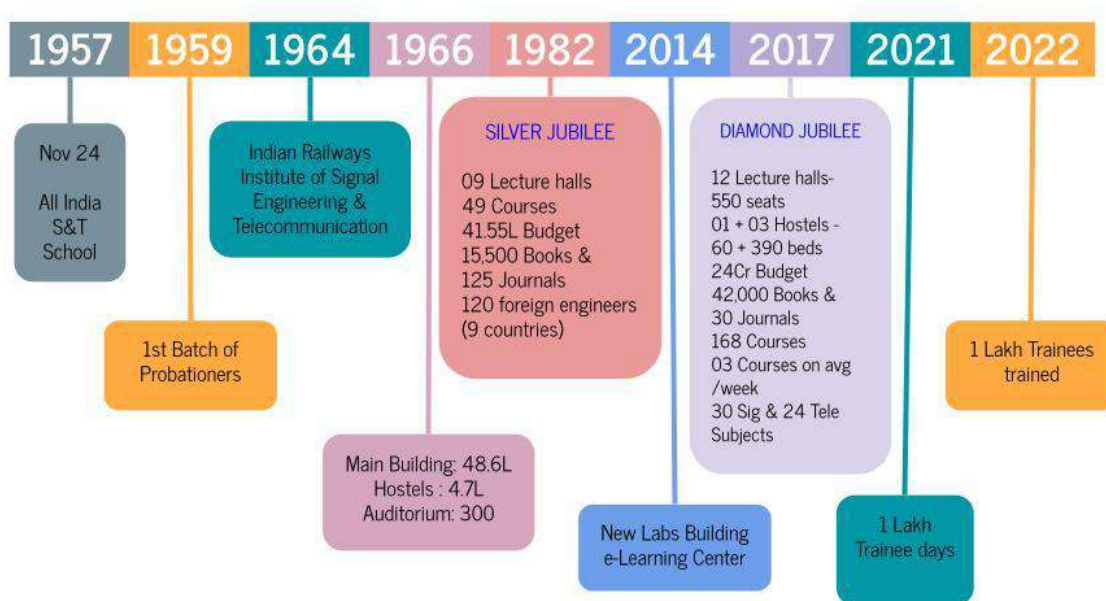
1957 1959 1964 1966 1982 2014 2017 2021 2022

Nov 24

All India S&T School

1st Batch of Probationers

Indian Railways Institute of Signal Engineering & Telecommunication

Main Building: 48.6L
Hostels : 4.7L
Auditorium: 300

SILVER JUBILEE

09 Lecture halls
49 Courses
41.55L Budget
15,500 Books &
125 Journals
120 foreign engineers (9 countries)

New Labs Building
e-Learning Center

DIAMOND JUBILEE

12 Lecture halls- 550 seats
01 + 03 Hostels - 60 + 390 beds
24Cr Budget
42,000 Books &
30 Journals
168 Courses
03 Courses on avg /week
30 Sig & 24 Tele Subjects

1 Lakh Trainee days

1 Lakh Trainees trained